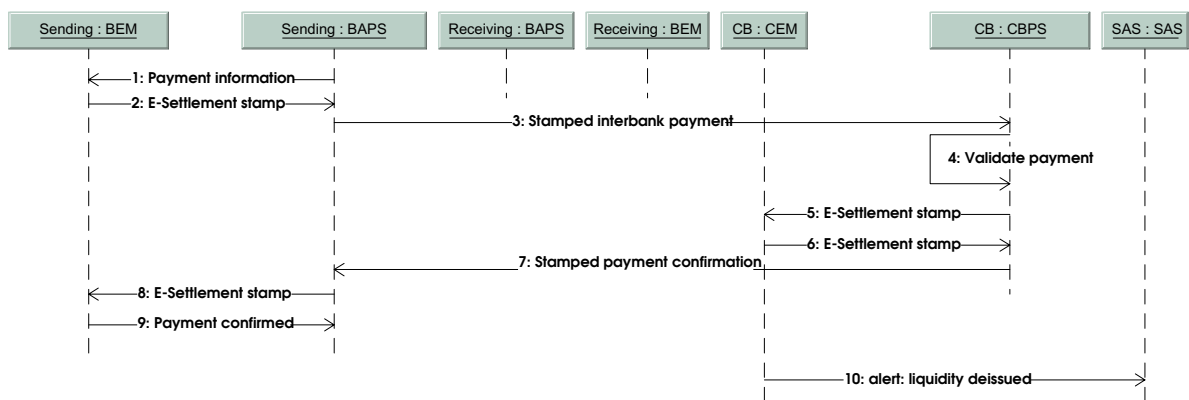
Sending : BEM
Sending : BAPS
Receiving : BAPS
Receiving : BEM
CB : CEM
CB : CBPS
SAS : SAS

1: Payment information
2: E-Settlement stamp
3: Stamped interbank payment
4: Validate payment
5: E-Settlement stamp
6: E-Settlement stamp
7: Stamped payment confirmation
8: E-Settlement stamp
9: Payment confirmed
10: alert: liquidity deissued